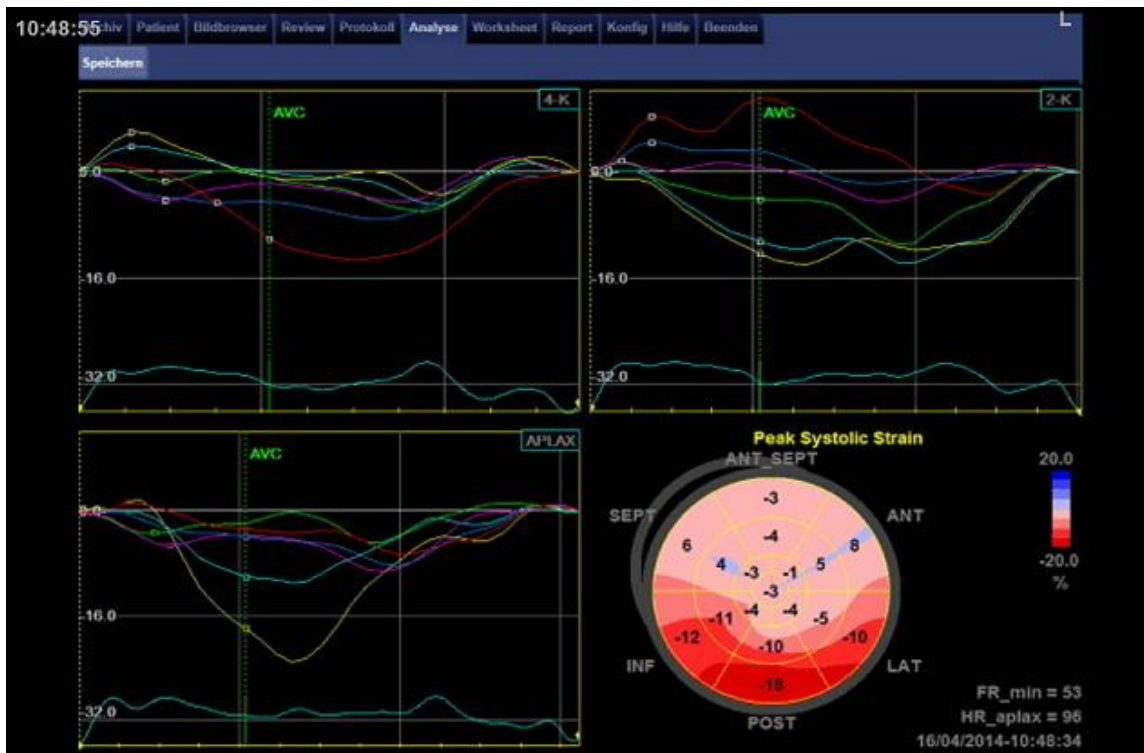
10:48:55 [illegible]chiv Patient Bildbrowser Review Protokoll Analyse Worksheet Report Konfig Hilfe Beenden

L

Speichern

4-K

AVC

0.0

-16.0

-32.0

2-K

AVC

0.0

-16.0

-32.0

APLAX

AVC

0.0

-16.0

-32.0

Peak Systolic Strain

ANT_SEPT

SEPT

ANT

INF

LAT

POST

-3

-4

6

4

-3

-1

8

5

-3

-11

-4

-4

-5

-12

-10

-10

-18

20.0

-20.0

%

FR_min = 53

HR_aplax = 96

16/04/2014-10:48:34